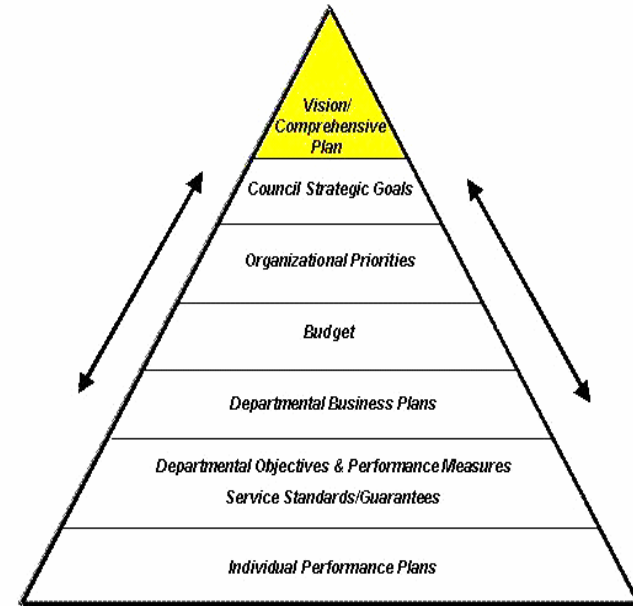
Vision/
Comprehensive
Plan

Council Strategic Goals

Organizational Priorities

Budget

Departmental Business Plans

Departmental Objectives & Performance Measures
Service Standards/Guarantees

Individual Performance Plans